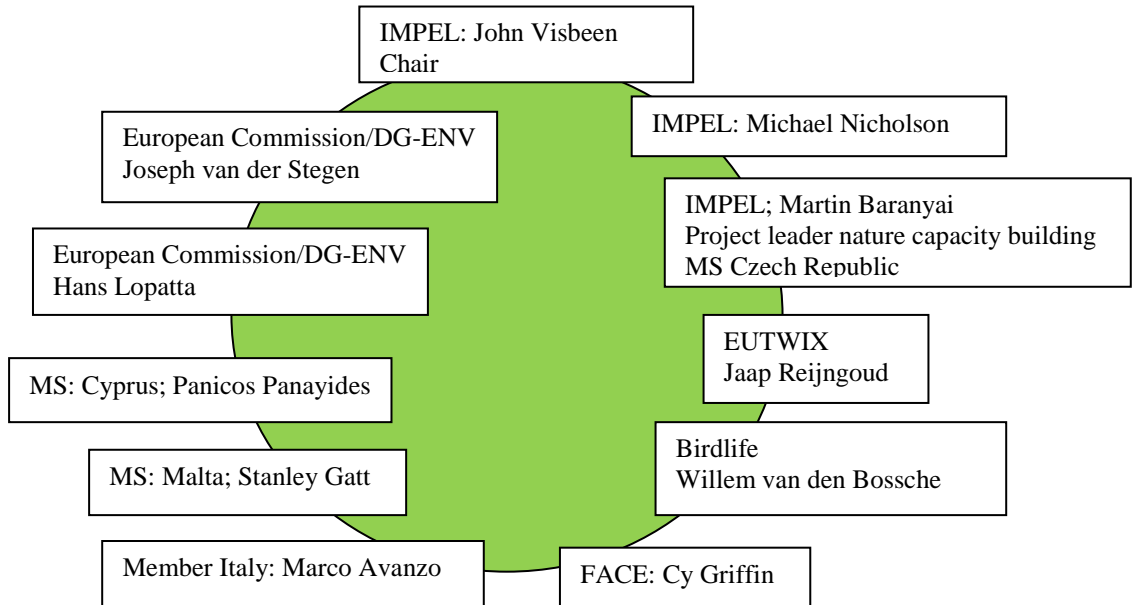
IMPEL: John Visbeen
Chair

European Commission/DG-ENV
Joseph van der Stegen

IMPEL: Michael Nicholson

IMPEL; Martin Baranyai
Project leader nature capacity building
MS Czech Republic

European Commission/DG-ENV
Hans Lopatta

EUTWIX
Jaap Reijngoud

MS: Cyprus; Panicos Panayides

Birdlife
Willem van den Bossche

MS: Malta; Stanley Gatt

Member Italy: Marco Avanzo

FACE: Cy Griffin